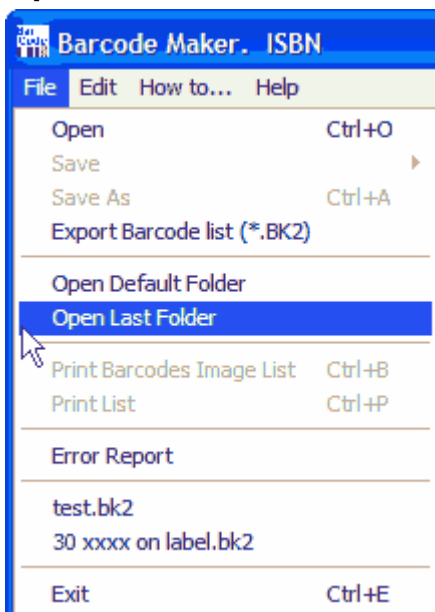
Barcode Maker. ISBN

File Edit How to... Help

Open Ctrl+O
Save
Save As Ctrl+A
Export Barcode list (*.BK2)

Open Default Folder
Open Last Folder

Print Barcodes Image List Ctrl+B
Print List Ctrl+P

Error Report

test.bk2
30 xxxx on label.bk2

Exit Ctrl+E